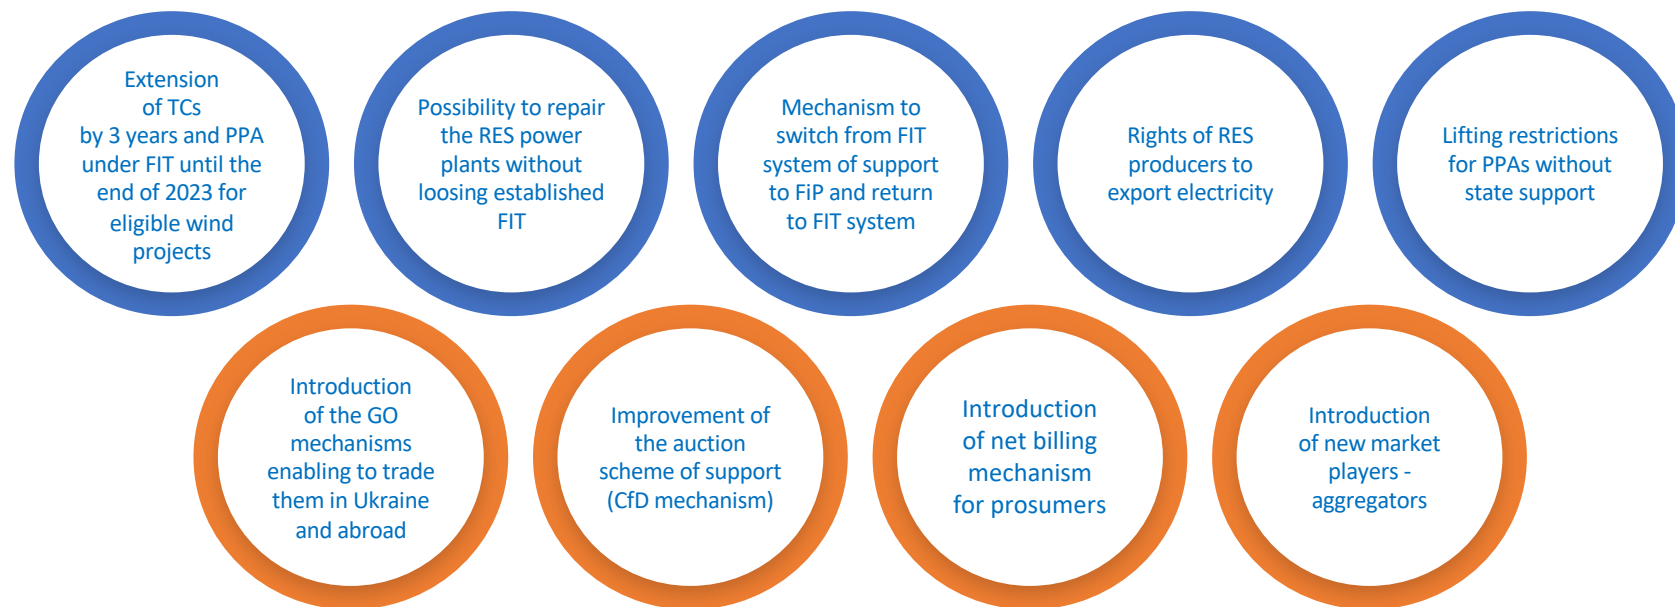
Extension of TCs by 3 years and PPA under FIT until the end of 2023 for eligible wind projects

Possibility to repair the RES power plants without loosing established FIT

Mechanism to switch from FIT system of support to FiP and return to FIT system

Rights of RES producers to export electricity

Lifting restrictions for PPAs without state support

Introduction of the GO mechanisms enabling to trade them in Ukraine and abroad

Improvement of the auction scheme of support (CfD mechanism)

Introduction of net billing mechanism for prosumers

Introduction of new market players - aggregators